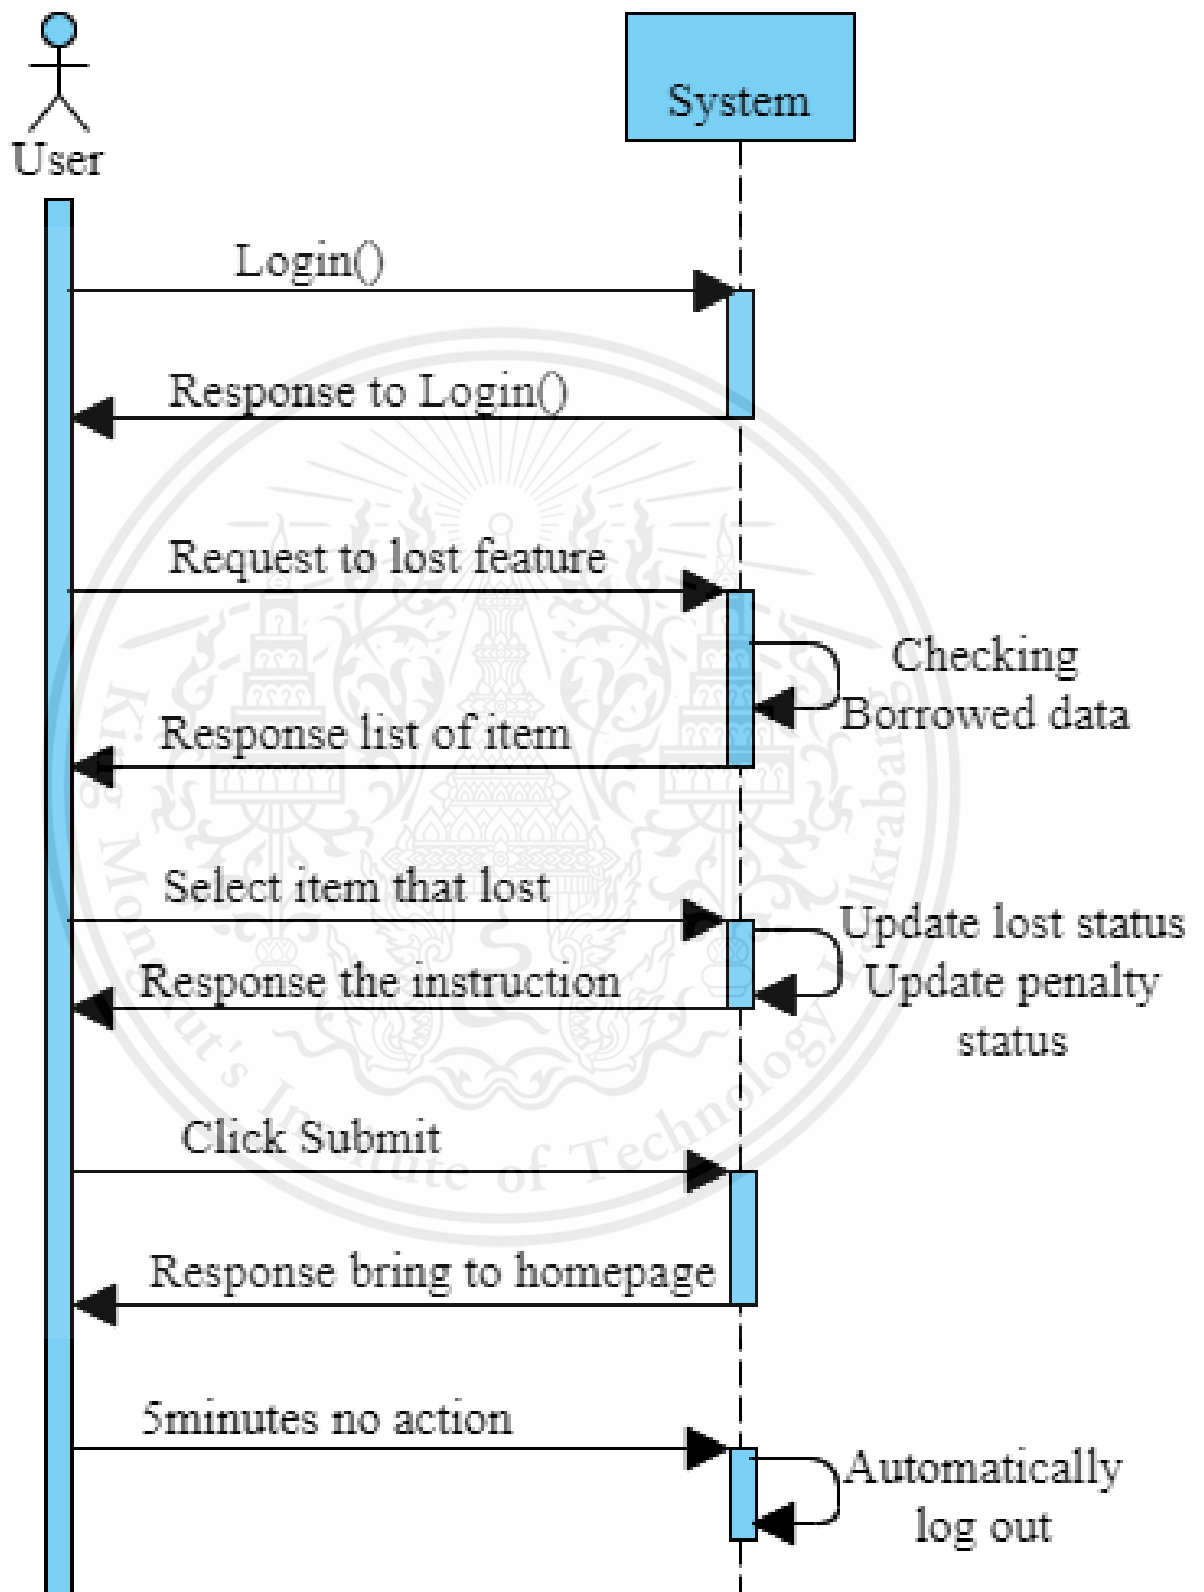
User

System

Login()

Response to Login()

Request to lost feature

Checking Borrowed data

Response list of item

Select item that lost

Update lost status Update penalty status

Response the instruction

Click Submit

Response bring to homepage

5minutes no action

Automatically log out

King Mongkut's Institute of Technology Ladkrabang